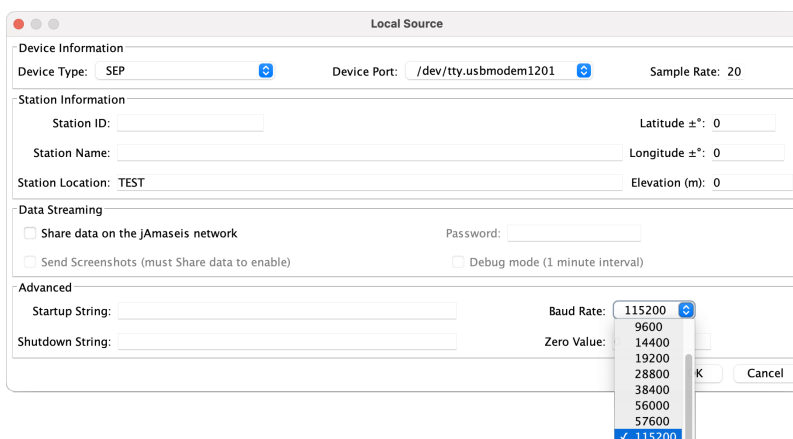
Local Source

Device Information

Device Type: SEP

Device Port: /dev/tty.usbmodem1201

Sample Rate: 20

Station Information

Station ID:

Latitude ±°: 0

Station Name:

Longitude ±°: 0

Station Location: TEST

Elevation (m): 0

Data Streaming

Share data on the jAmaseis network

Password:

Send Screenshots (must Share data to enable)

Debug mode (1 minute interval)

Advanced

Startup String:

Baud Rate: 115200

Shutdown String:

Zero Value:

9600
14400
19200
28800
38400
56000
57600
✓ 115200

K

Cancel